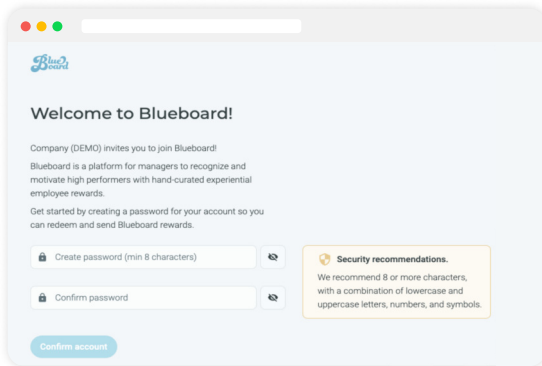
Blueboard

Welcome to Blueboard!

Company (DEMO) invites you to join Blueboard!

Blueboard is a platform for managers to recognize and motivate high performers with hand-curated experiential employee rewards.

Get started by creating a password for your account so you can redeem and send Blueboard rewards.

Create password (min 8 characters)

Confirm password

Security recommendations.

We recommend 8 or more characters, with a combination of lowercase and uppercase letters, numbers, and symbols.

Confirm account